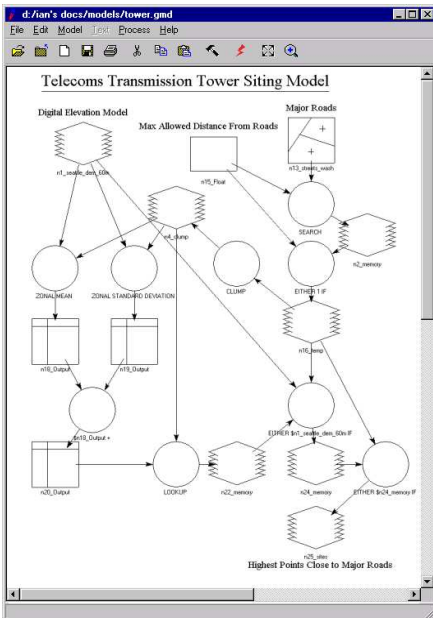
d:/ian's docs/models/tower.gmd

File Edit Model Text Process Help

Telecoms Transmission Tower Siting Model

Digital Elevation Model

Major Roads

Max Allowed Distance From Roads

n1_seattle_dem_60m

n13_streets_wash

n15_Float

n4_dump

SEARCH

n2_memory

CLUMP

EITHER 1 IF

ZONAL MEAN

ZONAL STANDARD DEVIATION

n16_temp

n18_Output

n19_Output

$n18_Output +

EITHER $n1_seattle_dem_60m IF

n20_Output

LOOKUP

n22_memory

n24_memory

EITHER $n24_memory IF

n25_sites

Highest Points Close to Major Roads